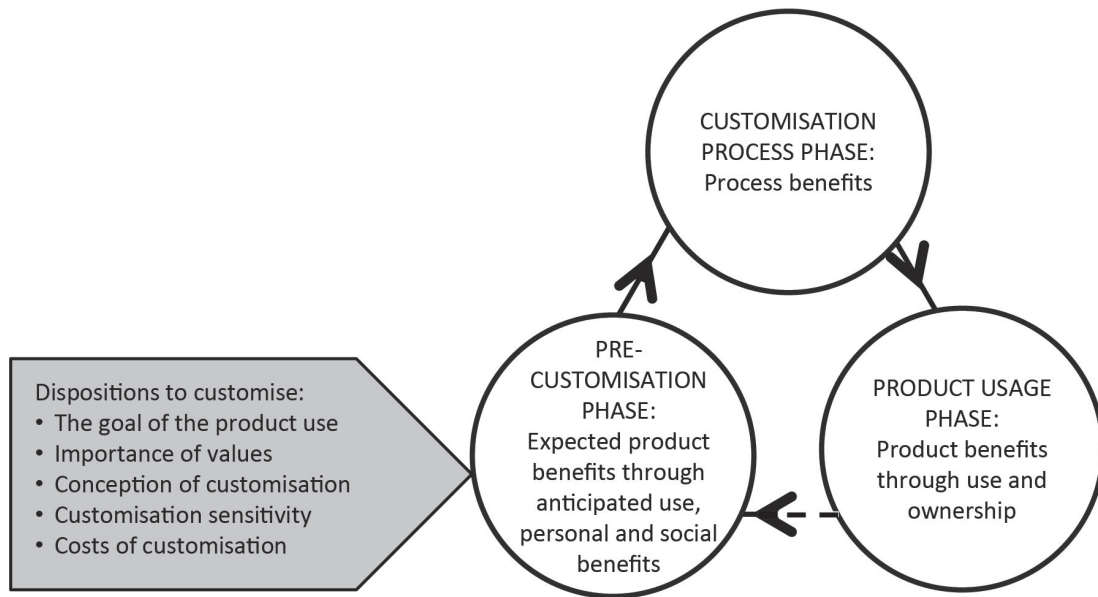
CUSTOMISATION PROCESS PHASE: Process benefits

Dispositions to customise:
• The goal of the product use
• Importance of values
• Conception of customisation
• Customisation sensitivity
• Costs of customisation

PRE-CUSTOMISATION PHASE: Expected product benefits through anticipated use, personal and social benefits

PRODUCT USAGE PHASE: Product benefits through use and ownership